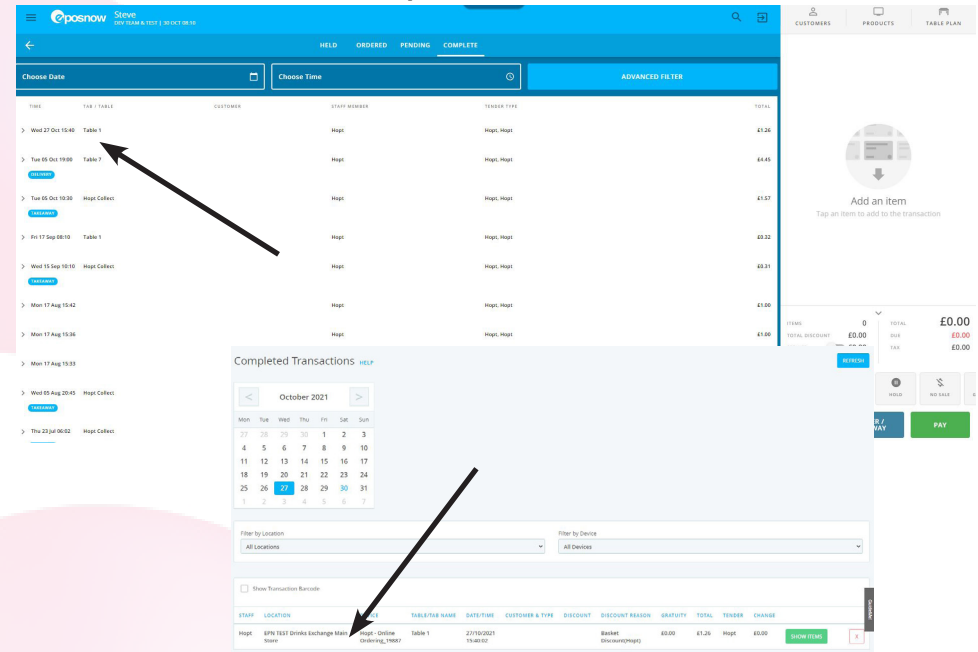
eposnow Steve
DEV TEAM & TEST | 30 OCT 08:10

CUSTOMERS PRODUCTS TABLE PLAN

HELD ORDERED PENDING COMPLETE

Choose Date
Choose Time
ADVANCED FILTER

| TIME | TAB / TABLE | CUSTOMER | STAFF MEMBER | TENDER TYPE | TOTAL |
|---|---|---|---|---|---|
| Wed 27 Oct 15:40 | Table 1 | | Hopt | Hopt, Hopt | £1.26 |
| Tue 05 Oct 19:00 DELIVERY | Table 7 | | Hopt | Hopt, Hopt | £4.45 |
| Tue 05 Oct 10:30 TAKEAWAY | Hopt Collect | | Hopt | Hopt, Hopt | £1.57 |
| Fri 17 Sep 08:10 | Table 1 | | Hopt | Hopt, Hopt | £0.32 |
| Wed 15 Sep 10:10 TAKEAWAY | Hopt Collect | | Hopt | Hopt, Hopt | £0.31 |
| Mon 17 Aug 15:42 | | | Hopt | Hopt, Hopt | £1.00 |
| Mon 17 Aug 15:36 | | | Hopt | Hopt, Hopt | £1.00 |
| Mon 17 Aug 15:33 | | | | | |
| Wed 05 Aug 20:45 TAKEAWAY | Hopt Collect | | | | |
| Thu 23 Jul 06:02 | Hopt Collect | | | | |

Add an item
Tap an item to add to the transaction

ITEMS 0
TOTAL DISCOUNT £0.00
TOTAL £0.00
DUE £0.00
TAX £0.00

VOID NO SALE
R / WAY
PAY

Completed Transactions HELP
REFRESH

October 2021

| Mon | Tue | Wed | Thu | Fri | Sat | Sun |
|---|---|---|---|---|---|---|
| 27 | 28 | 29 | 30 | 1 | 2 | 3 |
| 4 | 5 | 6 | 7 | 8 | 9 | 10 |
| 11 | 12 | 13 | 14 | 15 | 16 | 17 |
| 18 | 19 | 20 | 21 | 22 | 23 | 24 |
| 25 | 26 | 27 | 28 | 29 | 30 | 31 |
| 1 | 2 | 3 | 4 | 5 | 6 | 7 |

Filter by Location
All Locations
Filter by Device
All Devices

Show Transaction Barcode

| STAFF | LOCATION | DEVICE | TABLE/TAB NAME | DATE/TIME | CUSTOMER & TYPE | DISCOUNT | DISCOUNT REASON | GRATUITY | TOTAL | TENDER | CHANGE | | |
|---|---|---|---|---|---|---|---|---|---|---|---|---|---|
| Hopt | EPN TEST Drinks Exchange Main Store | Hopt - Online Ordering_19587 | Table 1 | 27/10/2021 15:40:02 | | | Basket Discount(Hopt) | £0.00 | £1.26 | Hopt | £0.00 | SHOW ITEMS | X |

Sidebar